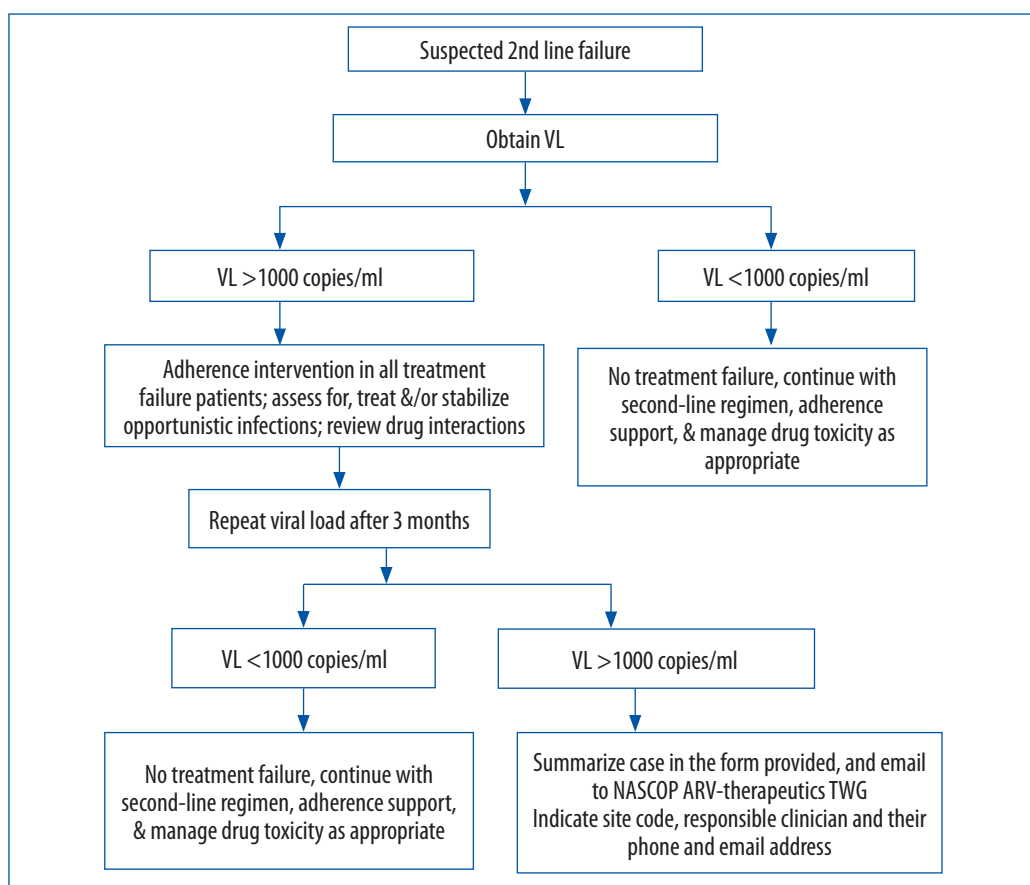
Suspected 2nd line failure

Obtain VL

VL >1000 copies/ml

VL <1000 copies/ml

Adherence intervention in all treatment failure patients; assess for, treat &/or stabilize opportunistic infections; review drug interactions

No treatment failure, continue with second-line regimen, adherence support, & manage drug toxicity as appropriate

Repeat viral load after 3 months

VL <1000 copies/ml

VL >1000 copies/ml

No treatment failure, continue with second-line regimen, adherence support, & manage drug toxicity as appropriate

Summarize case in the form provided, and email to NASCOP ARV-therapeutics TWG
Indicate site code, responsible clinician and their phone and email address